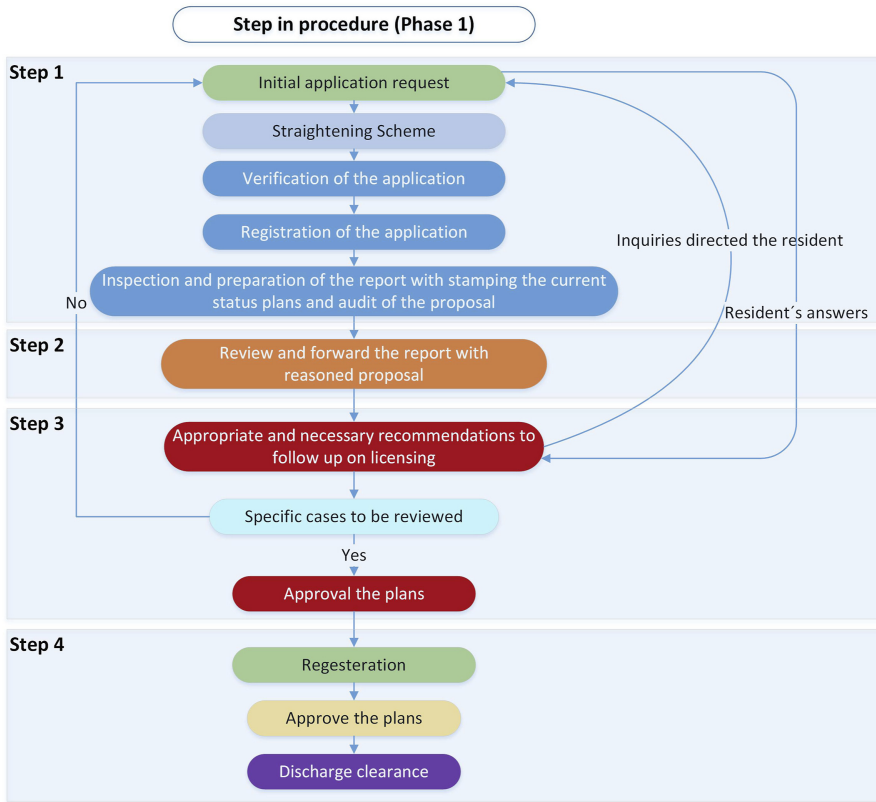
Step in procedure (Phase 1)

Step 1

Initial application request

Straightening Scheme

Verification of the application

Registration of the application

Inspection and preparation of the report with stamping the current status plans and audit of the proposal

Inquiries directed the resident

Resident´s answers

No

Step 2

Review and forward the report with reasoned proposal

Step 3

Appropriate and necessary recommendations to follow up on licensing

Specific cases to be reviewed

Yes

Approval the plans

Step 4

Regesteration

Approve the plans

Discharge clearance